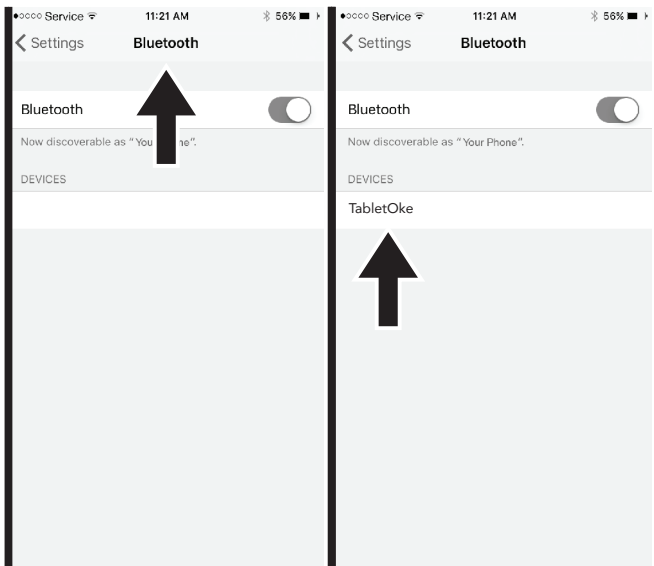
●○○○○ Service 11:21 AM 56%

< Settings Bluetooth

Bluetooth

Now discoverable as "You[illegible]ne".

DEVICES

●○○○○ Service 11:21 AM 56%

< Settings Bluetooth

Bluetooth

Now discoverable as "Your Phone".

DEVICES

TabletOke